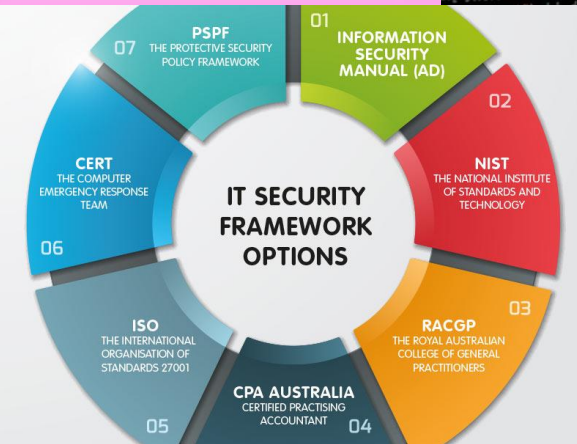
IT SECURITY FRAMEWORK OPTIONS

01
INFORMATION SECURITY MANUAL (AD)

02
NIST
THE NATIONAL INSTITUTE OF STANDARDS AND TECHNOLOGY

03
RACGP
THE ROYAL AUSTRALIAN COLLEGE OF GENERAL PRACTITIONERS

04
CPA AUSTRALIA
CERTIFIED PRACTISING ACCOUNTANT

05
ISO
THE INTERNATIONAL ORGANISATION OF STANDARDS 27001

06
CERT
THE COMPUTER EMERGENCY RESPONSE TEAM

07
PSPF
THE PROTECTIVE SECURITY POLICY FRAMEWORK